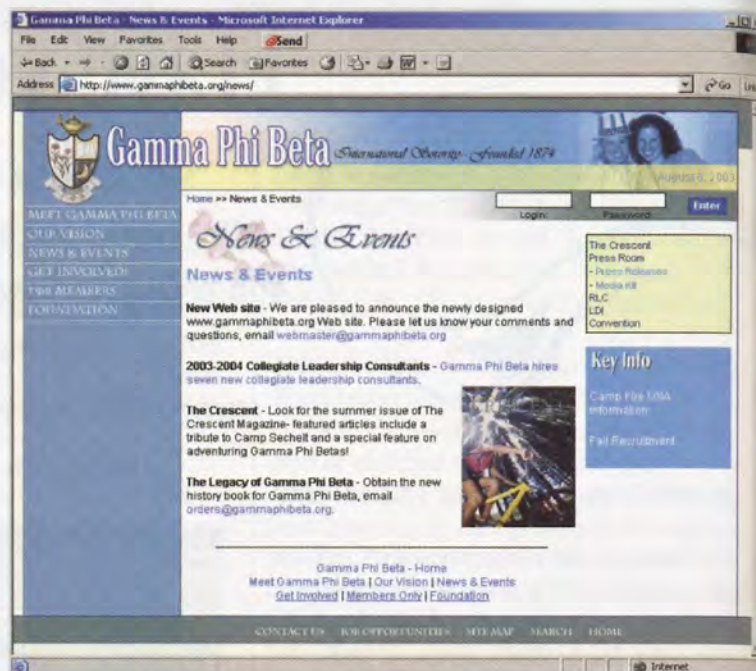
Gamma Phi Beta - News & Events - Microsoft Internet Explorer

File Edit View Favorites Tools Help Send

Back Search Favorites

Address http://www.gammaphibeta.org/news/

Go

Gamma Phi Beta International Sorority Founded 1874

August 6, 2003

MEET GAMMA PHI BETA
OUR VISION
NEWS & EVENTS
GET INVOLVED
FOR MEMBERS
FOUNDATION

Home >> News & Events

Login: Password: Enter

News & Events

News & Events

New Web site - We are pleased to announce the newly designed www.gammaphibeta.org Web site. Please let us know your comments and questions, email webmaster@gammaphibeta.org

2003-2004 Collegiate Leadership Consultants - Gamma Phi Beta hires seven new collegiate leadership consultants.

The Crescent - Look for the summer issue of The Crescent Magazine- featured articles include a tribute to Camp Sechelt and a special feature on adventuring Gamma Phi Betas!

The Legacy of Gamma Phi Beta - Obtain the new history book for Gamma Phi Beta, email orders@gammaphibeta.org.

The Crescent
Press Room
- Press Releases
- Media Kit
RLC
LDI
Convention

Key Info

Camp Fire USA information

Fall Recruitment

Gamma Phi Beta - Home
Meet Gamma Phi Beta | Our Vision | News & Events
Get Involved | Members Only | Foundation

CONTACT US JOB OPPORTUNITIES SITE MAP SEARCH HOME

Internet